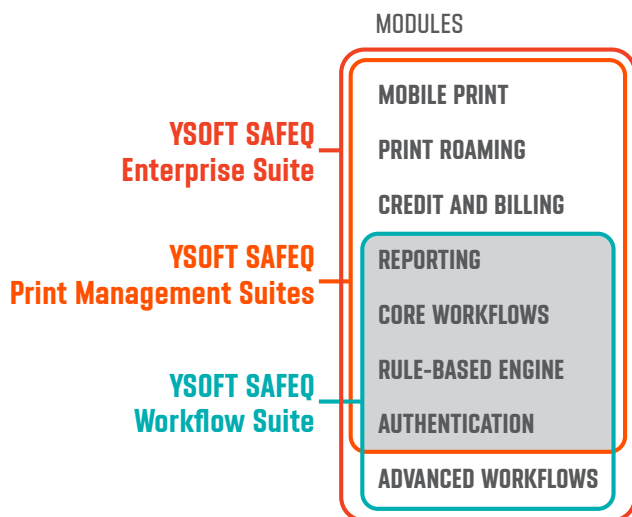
MODULES

YSOFT SAFEQ
Enterprise Suite

YSOFT SAFEQ
Print Management Suites

YSOFT SAFEQ
Workflow Suite

MOBILE PRINT

PRINT ROAMING

CREDIT AND BILLING

REPORTING

CORE WORKFLOWS

RULE-BASED ENGINE

AUTHENTICATION

ADVANCED WORKFLOWS